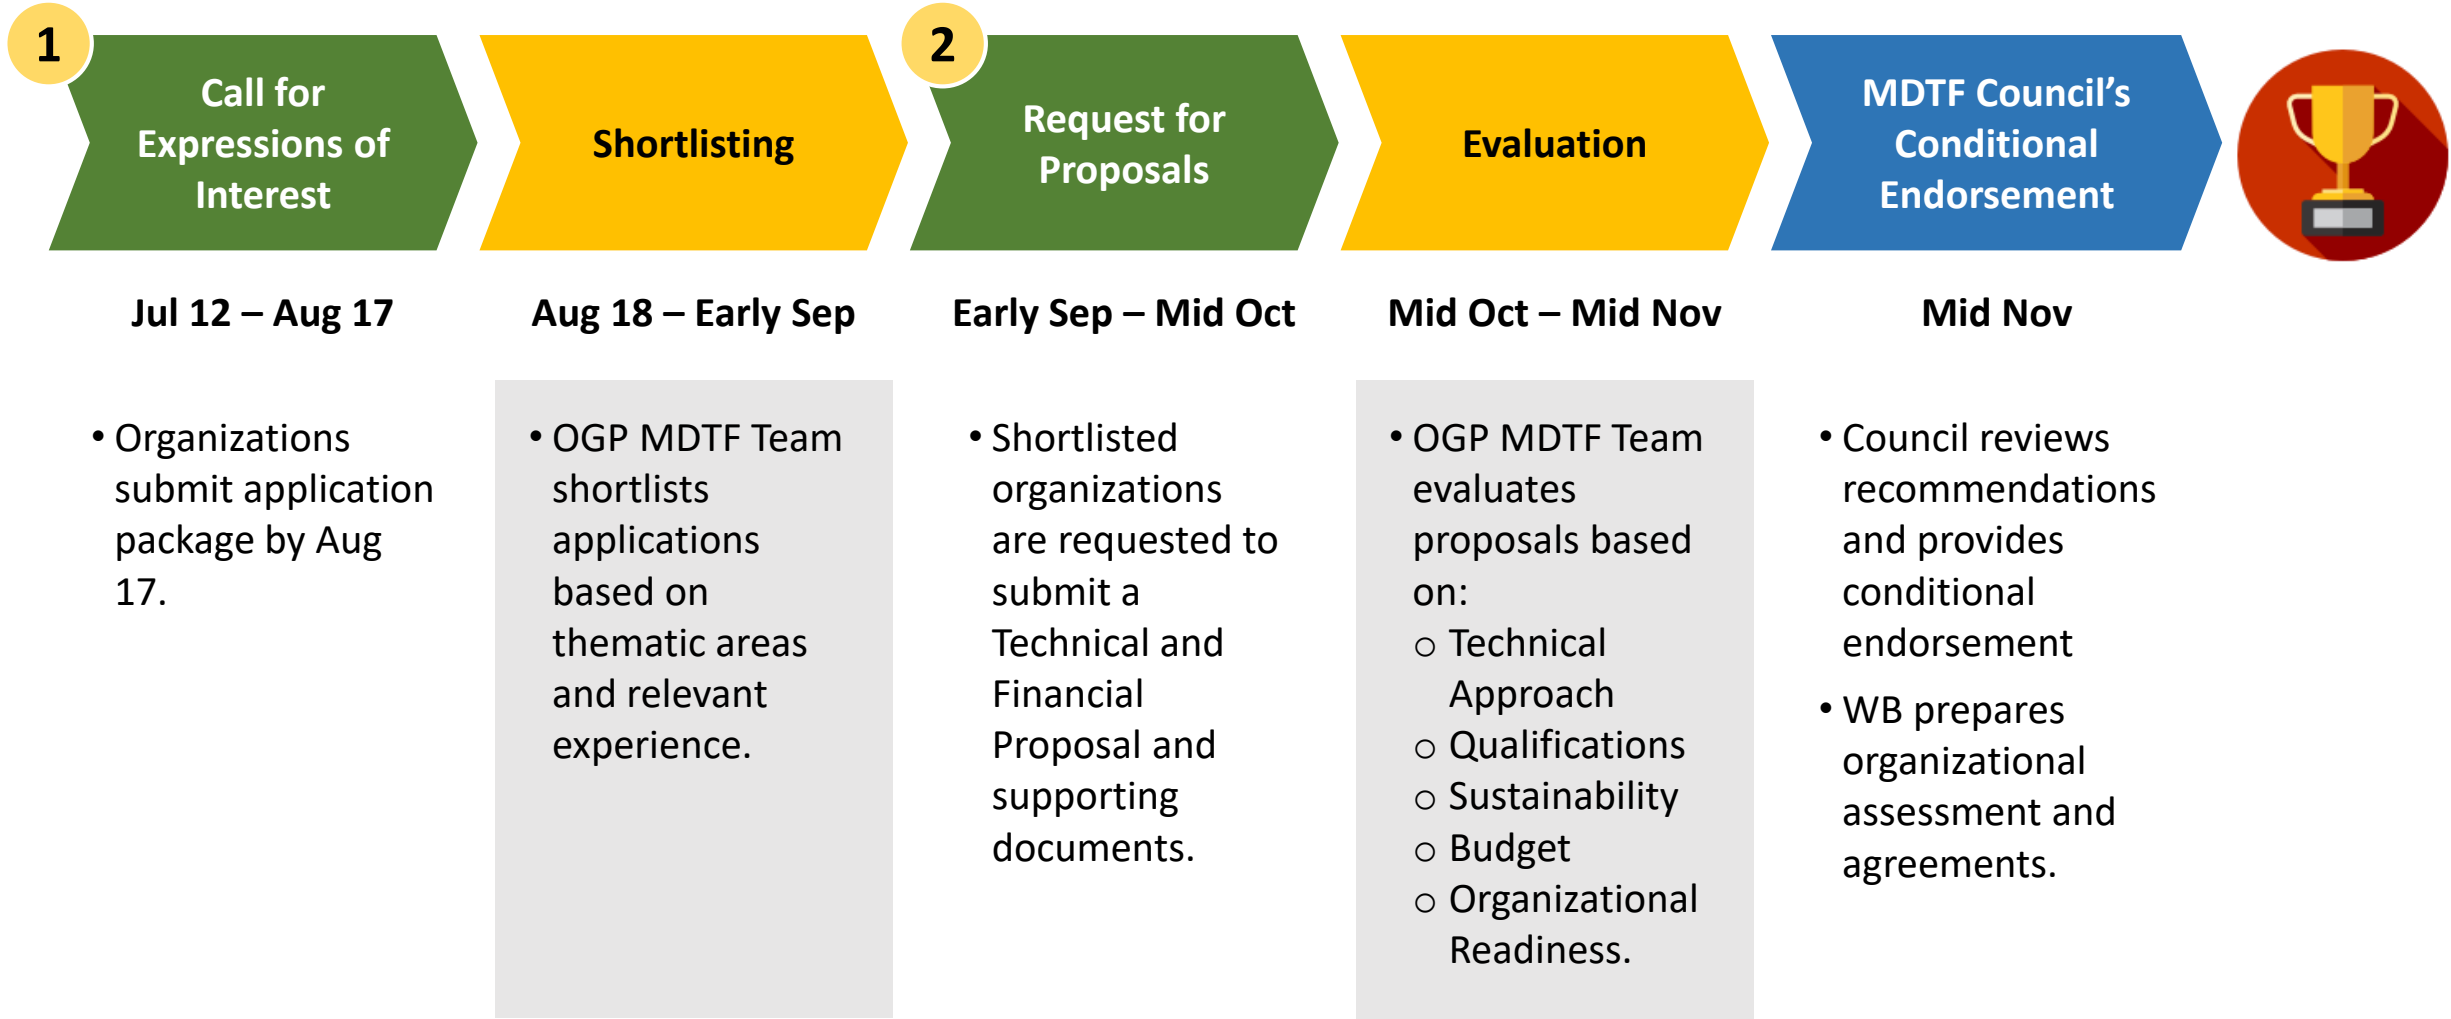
1

Call for Expressions of Interest

Jul 12 – Aug 17

• Organizations submit application package by Aug 17.

Shortlisting

Aug 18 – Early Sep

• OGP MDTF Team shortlists applications based on thematic areas and relevant experience.

2

Request for Proposals

Early Sep – Mid Oct

• Shortlisted organizations are requested to submit a Technical and Financial Proposal and supporting documents.

Evaluation

Mid Oct – Mid Nov

• OGP MDTF Team evaluates proposals based on:
  ○ Technical Approach
  ○ Qualifications
  ○ Sustainability
  ○ Budget
  ○ Organizational Readiness.

MDTF Council's Conditional Endorsement

Mid Nov

• Council reviews recommendations and provides conditional endorsement

• WB prepares organizational assessment and agreements.